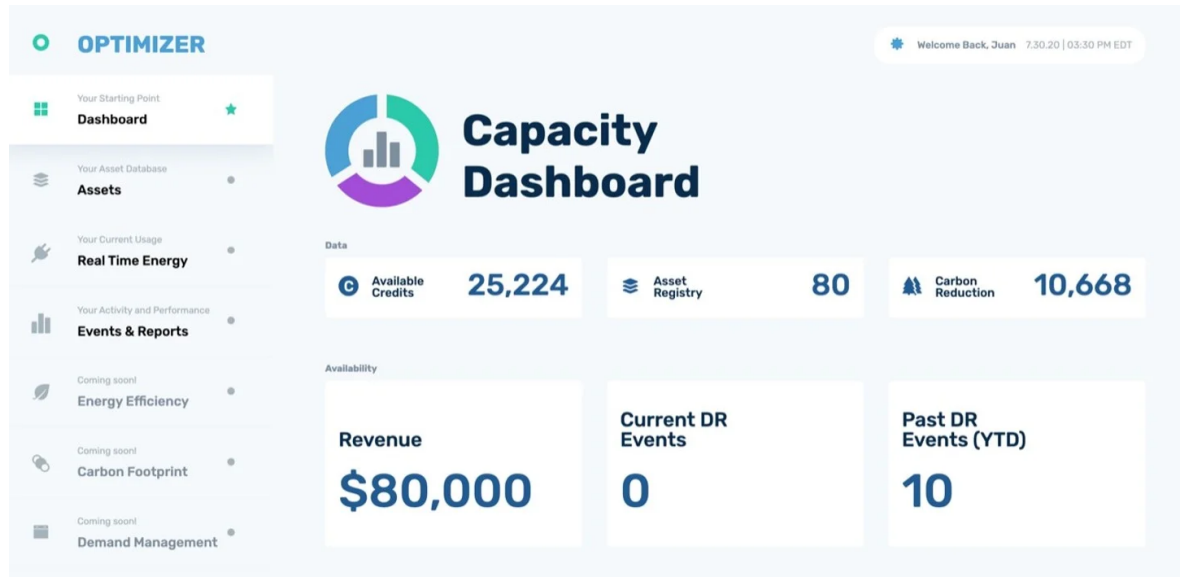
OPTIMIZER

Welcome Back, Juan 7.30.20 | 03:30 PM EDT

Your Starting Point
Dashboard

Your Asset Database
Assets

Your Current Usage
Real Time Energy

Your Activity and Performance
Events & Reports

Coming soon!
Energy Efficiency

Coming soon!
Carbon Footprint

Coming soon!
Demand Management

Capacity Dashboard

Data

Available Credits 25,224

Asset Registry 80

Carbon Reduction 10,668

Availability

Revenue
$80,000

Current DR Events
0

Past DR Events (YTD)
10